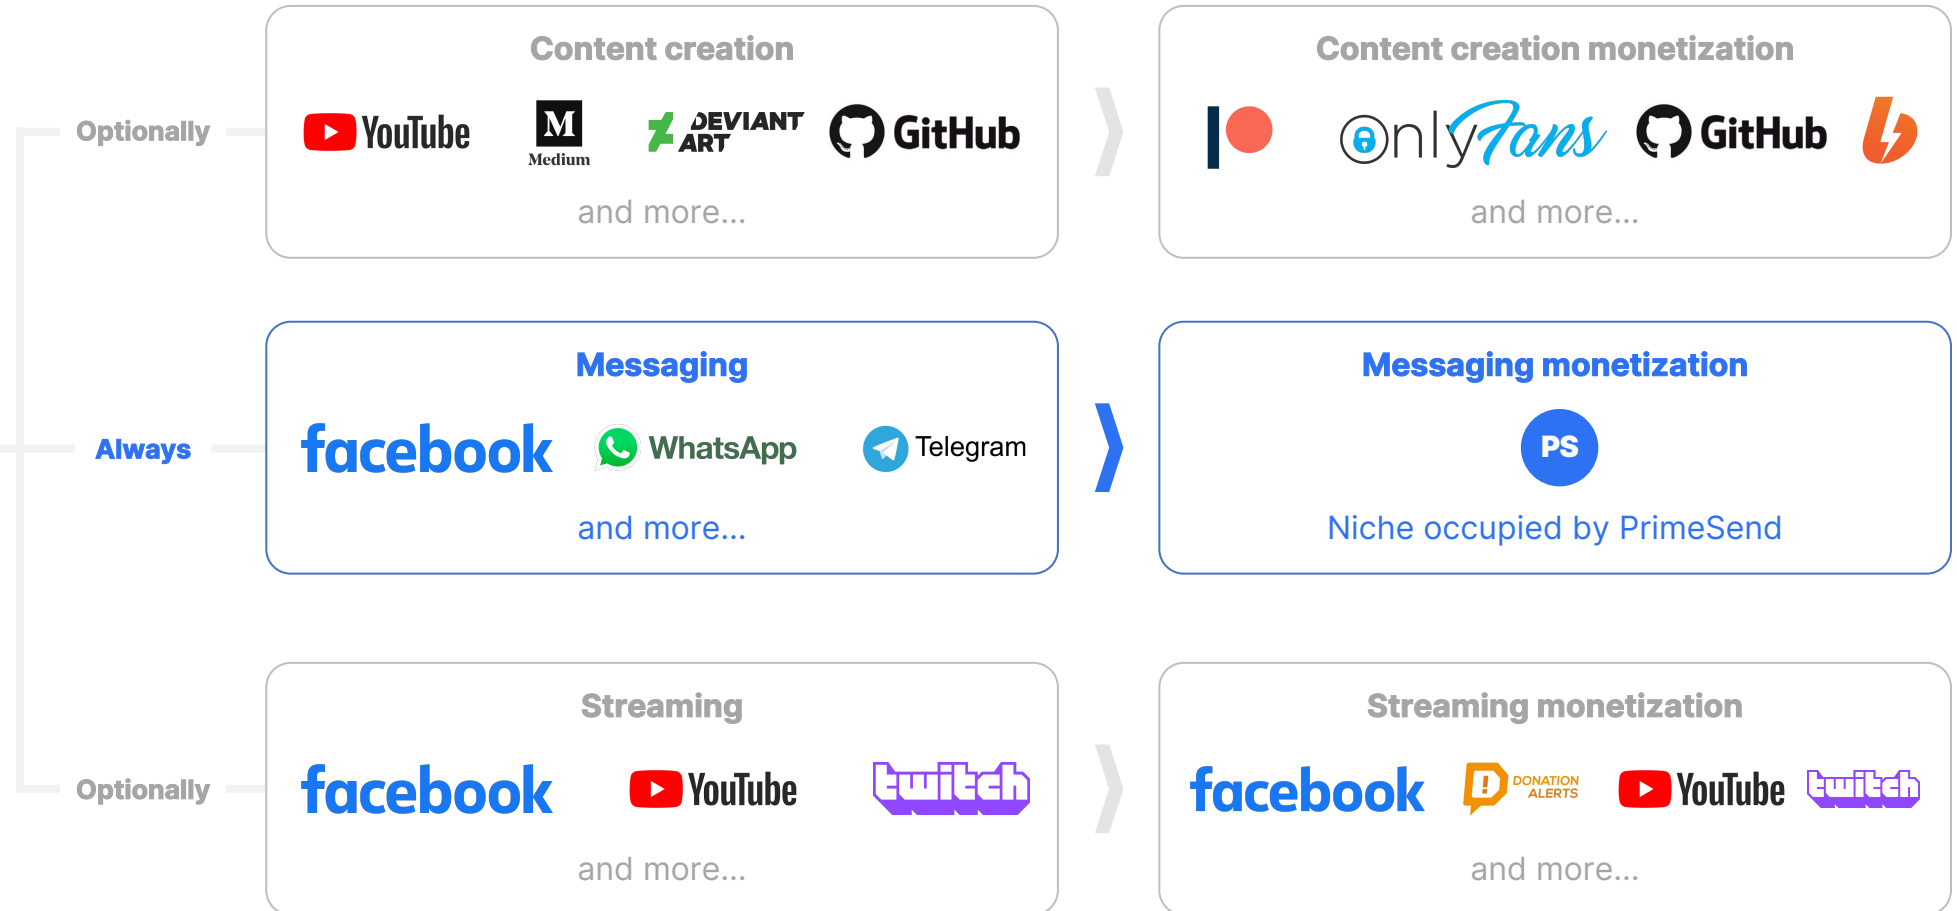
Optionally

Content creation

YouTube Medium DEVIANT ART GitHub

and more...

Content creation monetization

OnlyFans GitHub

and more...

Always

Messaging

facebook WhatsApp Telegram

and more...

Messaging monetization

PS

Niche occupied by PrimeSend

Optionally

Streaming

facebook YouTube twitch

and more...

Streaming monetization

facebook DONATION ALERTS YouTube twitch

and more...